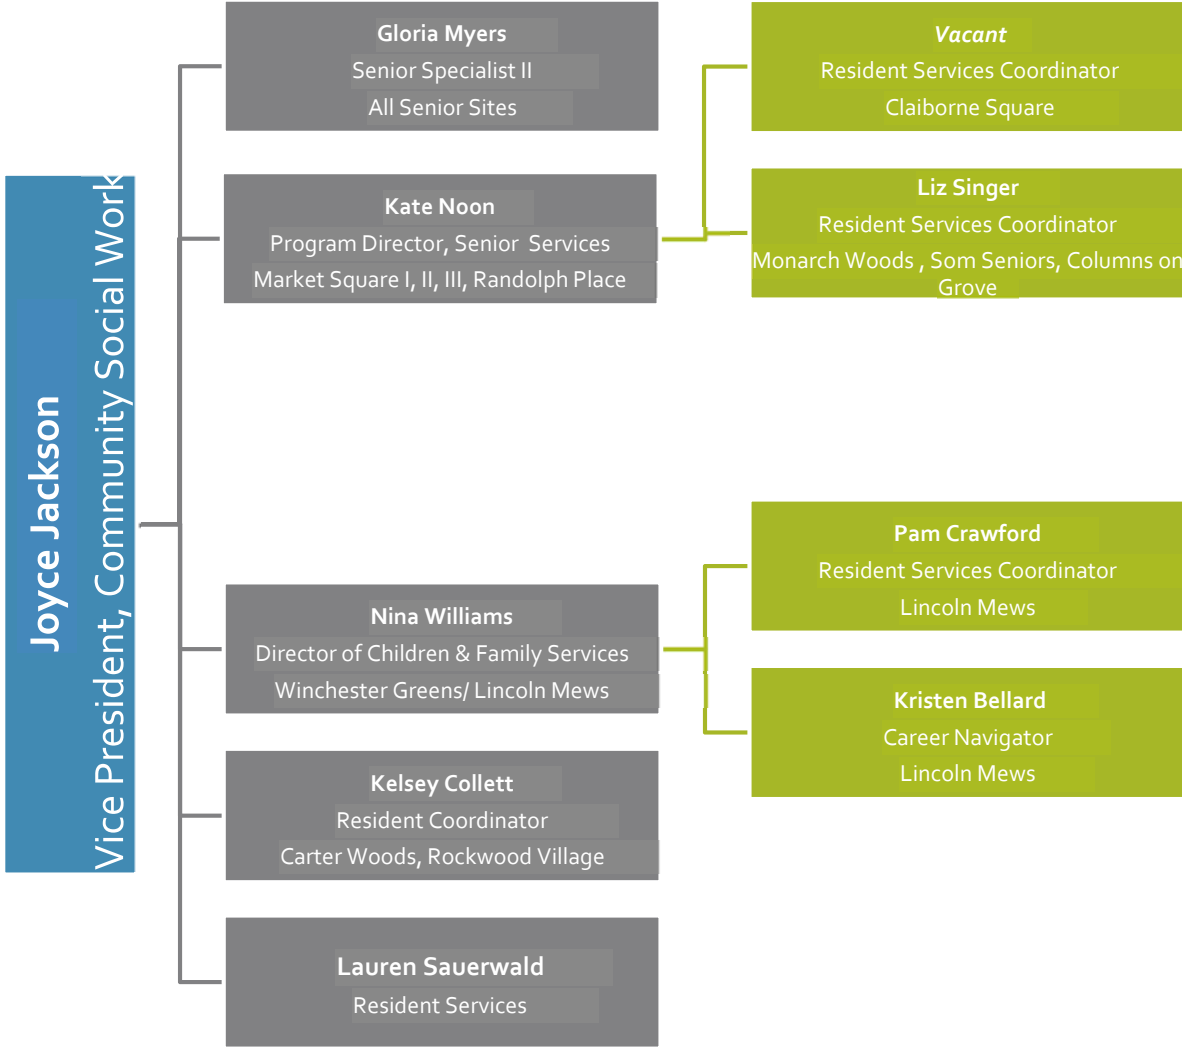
Joyce Jackson
Vice President, Community Social Work

Gloria Myers
Senior Specialist II
All Senior Sites

Kate Noon
Program Director, Senior Services
Market Square I, II, III, Randolph Place

Vacant
Resident Services Coordinator
Claiborne Square

Liz Singer
Resident Services Coordinator
Monarch Woods , Som Seniors, Columns on Grove

Nina Williams
Director of Children & Family Services
Winchester Greens/ Lincoln Mews

Pam Crawford
Resident Services Coordinator
Lincoln Mews

Kristen Bellard
Career Navigator
Lincoln Mews

Kelsey Collett
Resident Coordinator
Carter Woods, Rockwood Village

Lauren Sauerwald
Resident Services